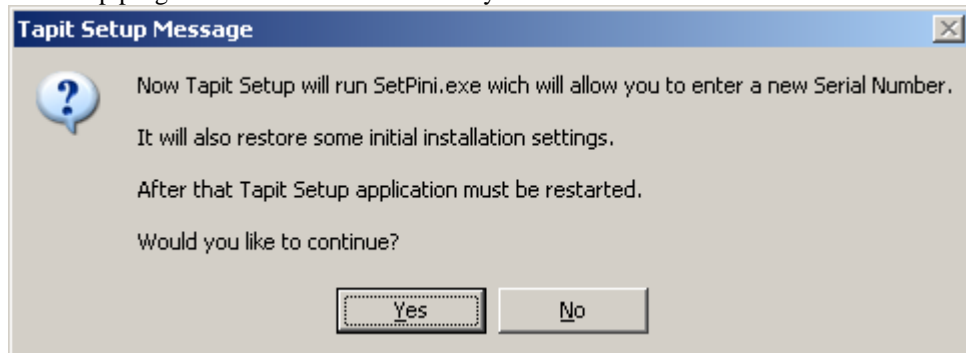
Tapit Setup Message

Now Tapit Setup will run SetPini.exe wich will allow you to enter a new Serial Number.

It will also restore some initial installation settings.

After that Tapit Setup application must be restarted.

Would you like to continue?

Yes

No